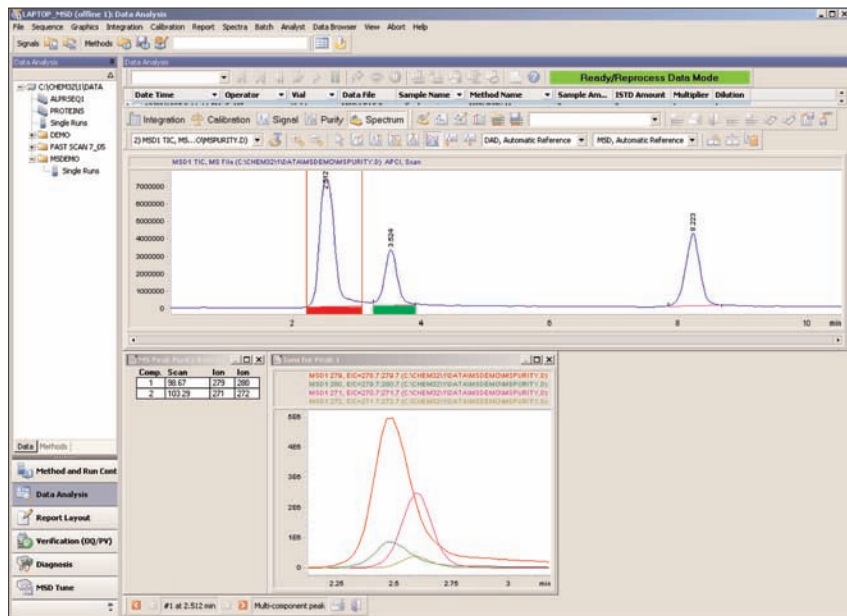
LAPTOP_MSD (offline 1): Data Analysis

File Sequence Graphics Integration Calibration Report Spectra Batch Analyst Data Browser View Abort Help

Signals Methods

Data Analysis

C:\CHEM32\1\DATA
ALPRSEQ1
PROTEINS
Single Runs
DEMO
FAST SCAN 7_05
MSDEMO
Single Runs

Data Analysis

Ready/Reprocess Data Mode

| Date Time | Operator | Vial | Data File | Sample Name | Method Name | Sample Am... | ISTD Amount | Multiplier | Dilution |
|---|---|---|---|---|---|---|---|---|---|

Integration Calibration Signal Purity Spectrum

2) MSD1 TIC, MS...O\MSPURITY.D) DAD, Automatic Reference MSD, Automatic Reference

MSD1 TIC, MS File (C:\CHEM32\1\DATA\MSDEMO\MSPURITY.D) APCI, Scan

7000000
6000000
5000000
4000000
3000000
2000000
1000000
0

2.512
3.524
8.223

2 4 6 8 10 min

MS Peak Purity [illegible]

| Comp. | Scan | Ion | Ion |
|---|---|---|---|
| 1 | 98.67 | 279 | 280 |
| 2 | 103.29 | 271 | 272 |

Ions for Peak 1

MSD1 279, EIC=278.7:279.7 (C:\CHEM32\1\DATA\MSDEMO\MSPURITY.D)
MSD1 280, EIC=279.7:280.7 (C:\CHEM32\1\DATA\MSDEMO\MSPURITY.D)
MSD1 271, EIC=270.7:271.7 (C:\CHEM32\1\DATA\MSDEMO\MSPURITY.D)
MSD1 272, EIC=271.7:272.7 (C:\CHEM32\1\DATA\MSDEMO\MSPURITY.D)

5E6
4E6
3E6
2E6
1E6
0

2.25 2.5 2.75 3 min

Data Methods

Method and Run Control
Data Analysis
Report Layout
Verification (OQ/PV)
Diagnosis
MSD Tune

#1 at 2.512 min Multi-component peak